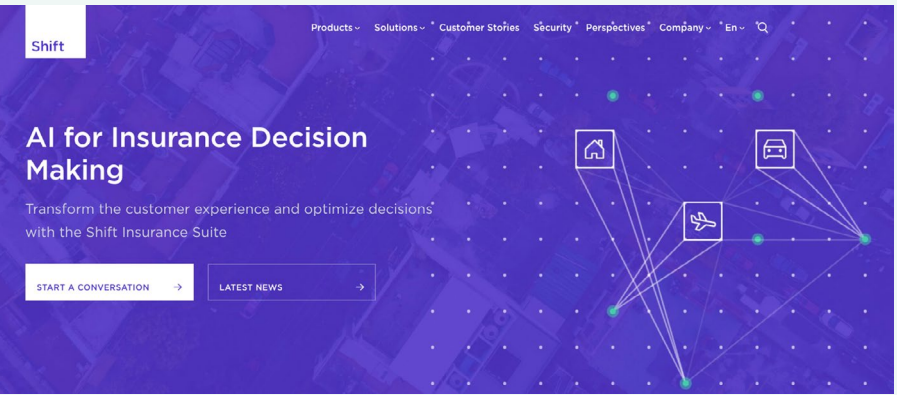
Shift

Products Solutions Customer Stories Security Perspectives Company En

AI for Insurance Decision Making

Transform the customer experience and optimize decisions with the Shift Insurance Suite

START A CONVERSATION →

LATEST NEWS →